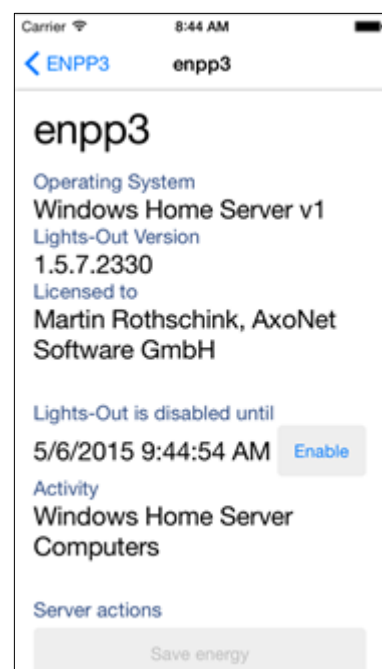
Carrier 8:44 AM

ENPP3 enpp3

enpp3

Operating System
Windows Home Server v1

Lights-Out Version
1.5.7.2330

Licensed to
Martin Rothschink, AxoNet Software GmbH

Lights-Out is disabled until
5/6/2015 9:44:54 AM Enable

Activity
Windows Home Server Computers

Server actions

Save energy